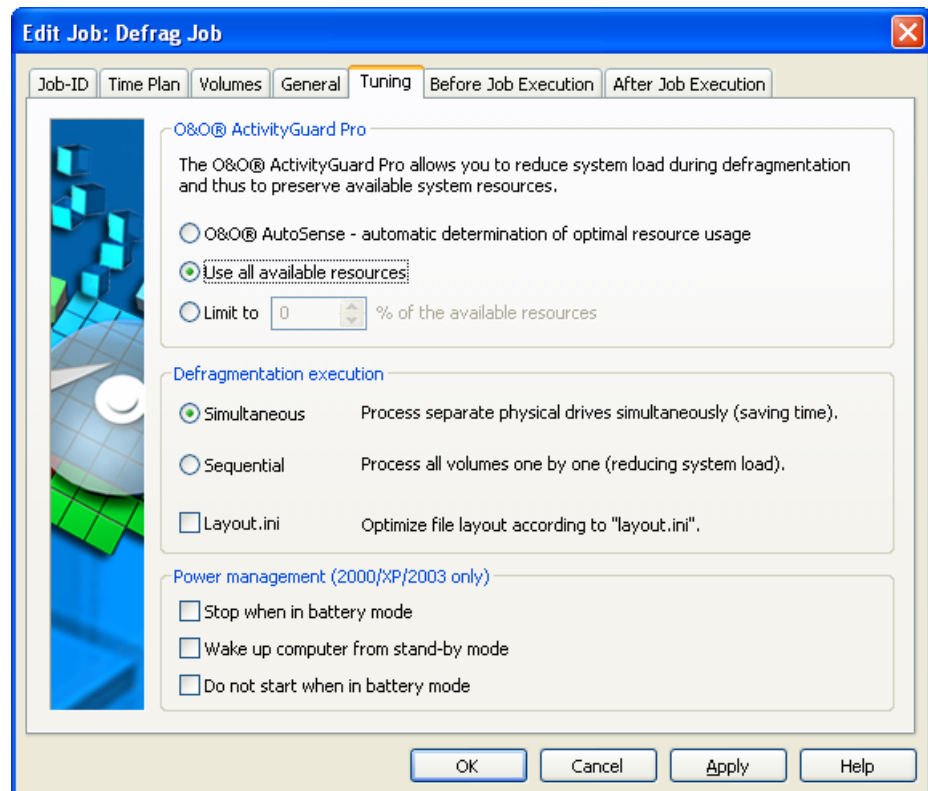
Edit Job: Defrag Job

Job-ID | Time Plan | Volumes | General | Tuning | Before Job Execution | After Job Execution

O&O® ActivityGuard Pro

The O&O® ActivityGuard Pro allows you to reduce system load during defragmentation and thus to preserve available system resources.

O&O® AutoSense - automatic determination of optimal resource usage

Use all available resources

Limit to 0 % of the available resources

Defragmentation execution

Simultaneous Process separate physical drives simultaneously (saving time).

Sequential Process all volumes one by one (reducing system load).

Layout.ini Optimize file layout according to "layout.ini".

Power management (2000/XP/2003 only)

Stop when in battery mode

Wake up computer from stand-by mode

Do not start when in battery mode

OK Cancel Apply Help